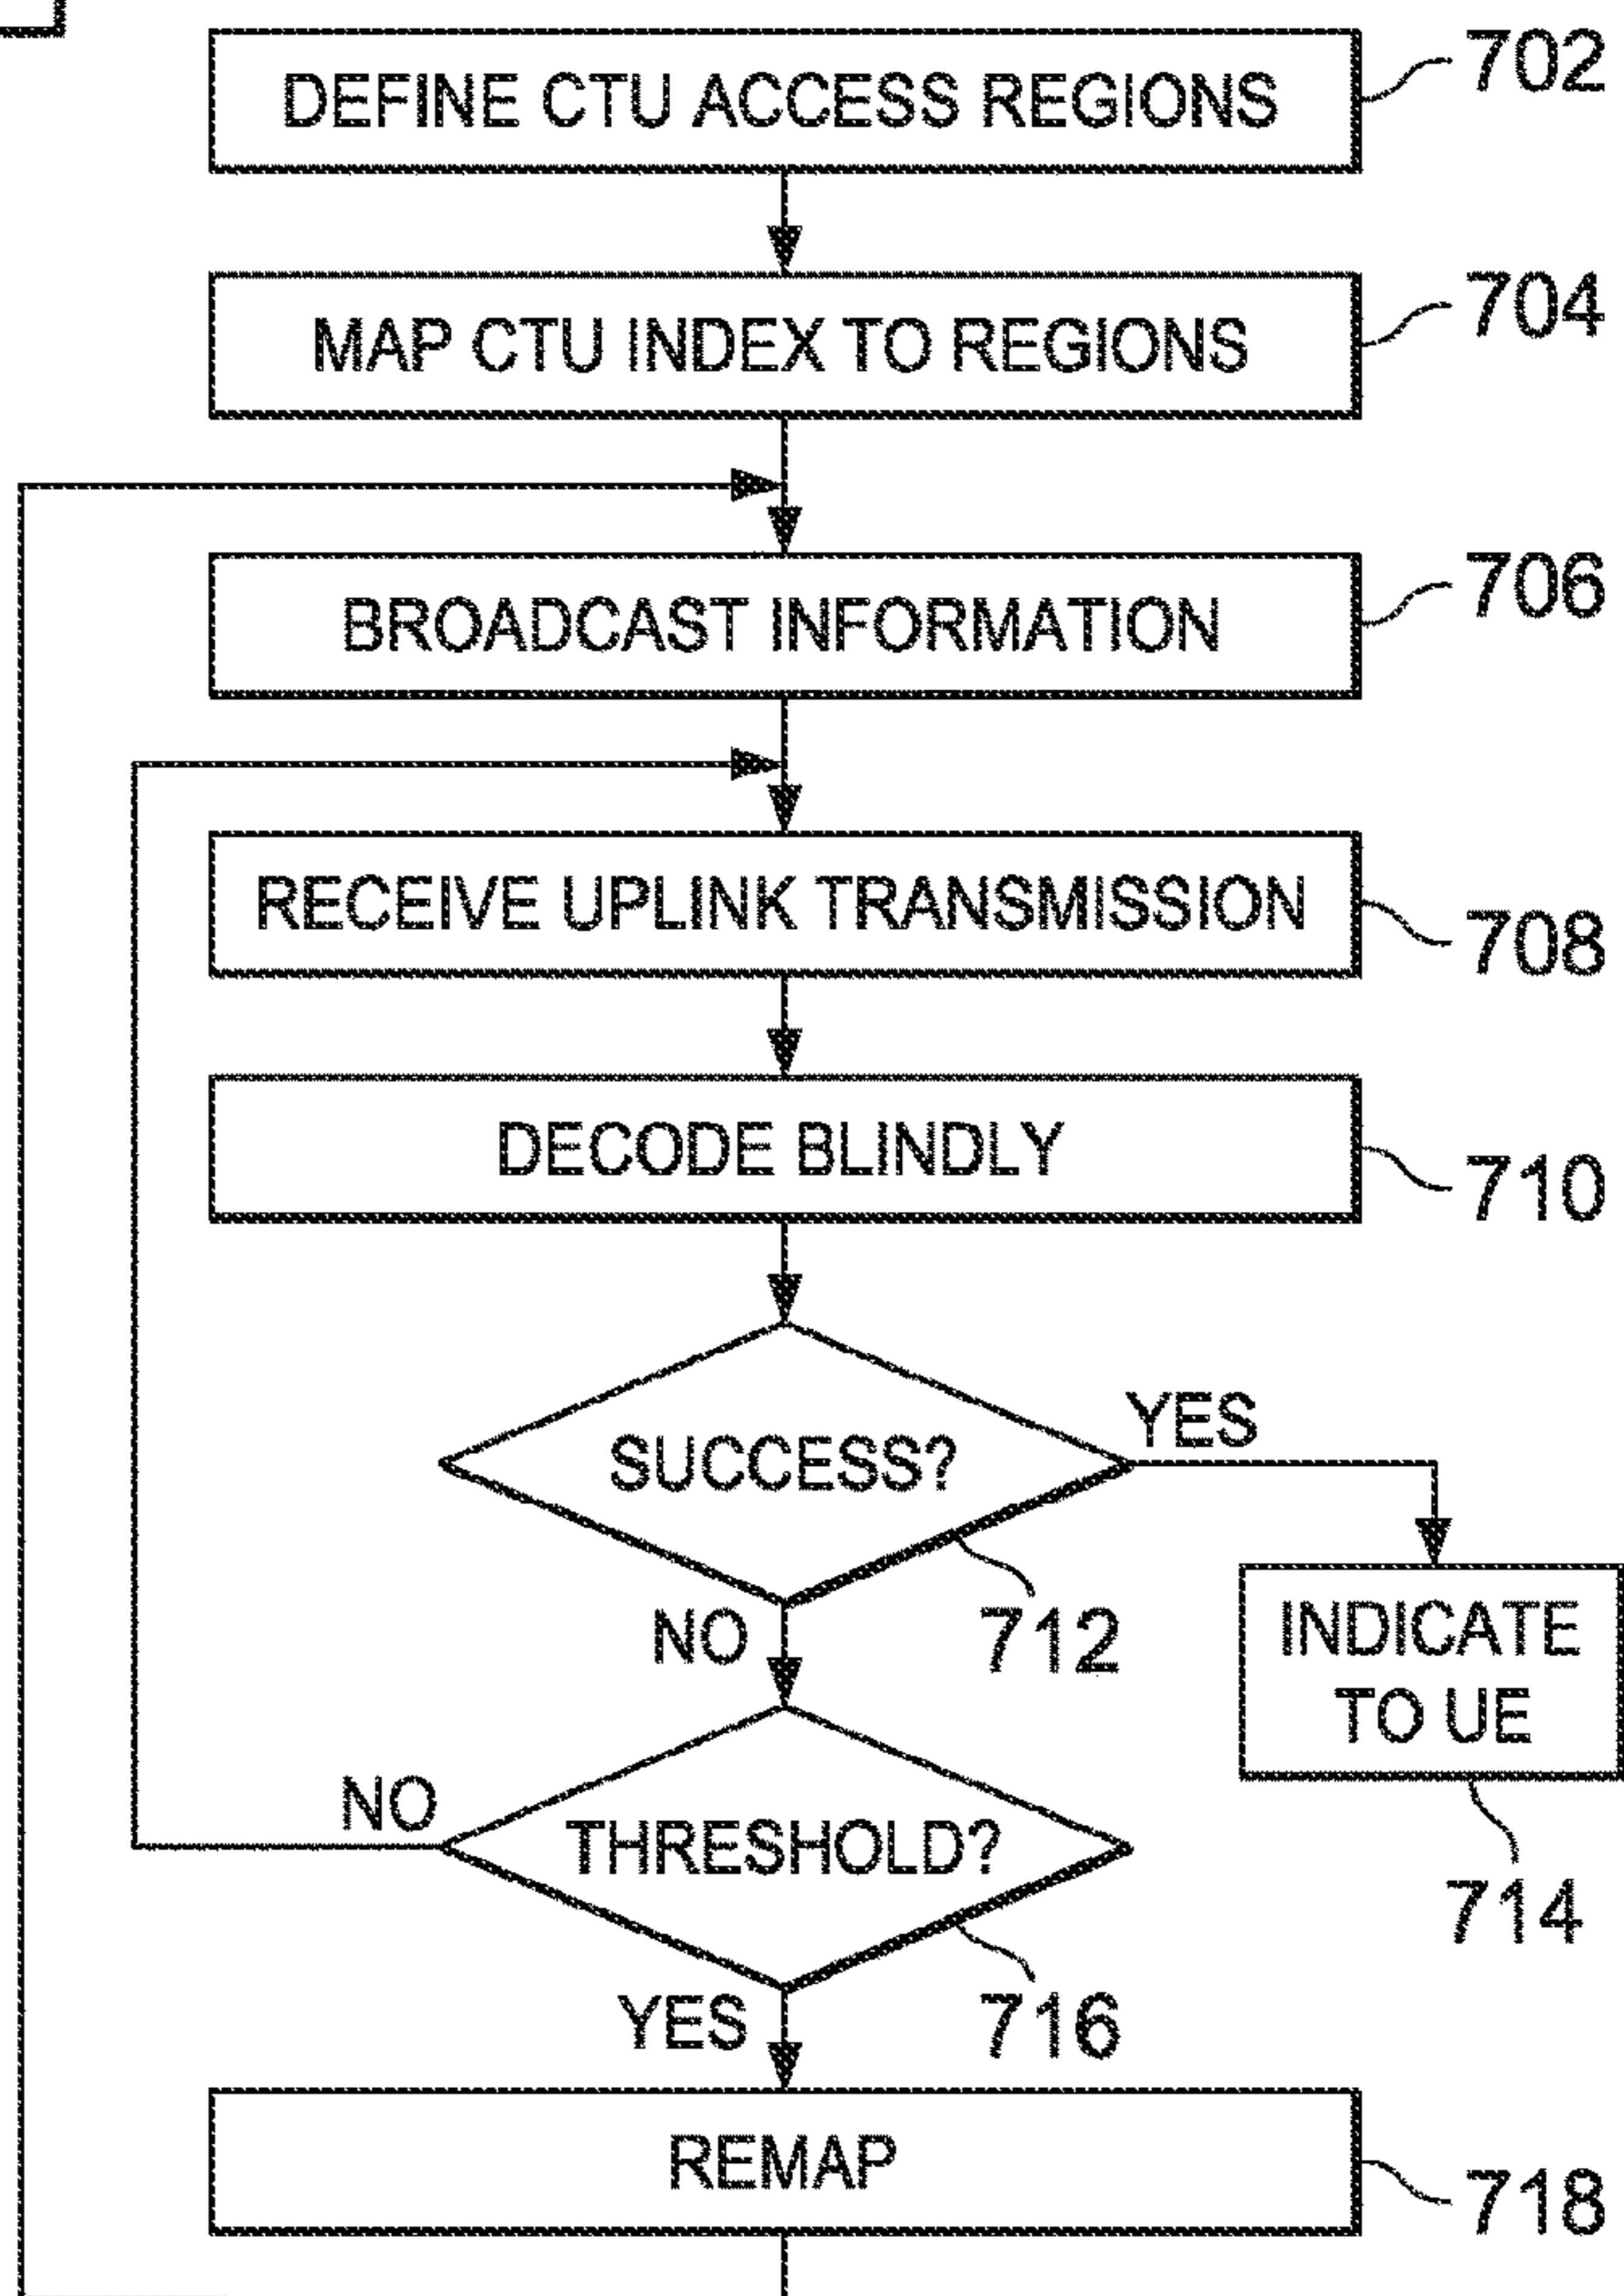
DEFINE CTU ACCESS REGIONS
702

MAP CTU INDEX TO REGIONS
704

BROADCAST INFORMATION
706

RECEIVE UPLINK TRANSMISSION
708

DECODE BLINDLY
710

SUCCESS?
YES
NO
712

INDICATE TO UE
714

NO
THRESHOLD?
YES
716

REMAP
718